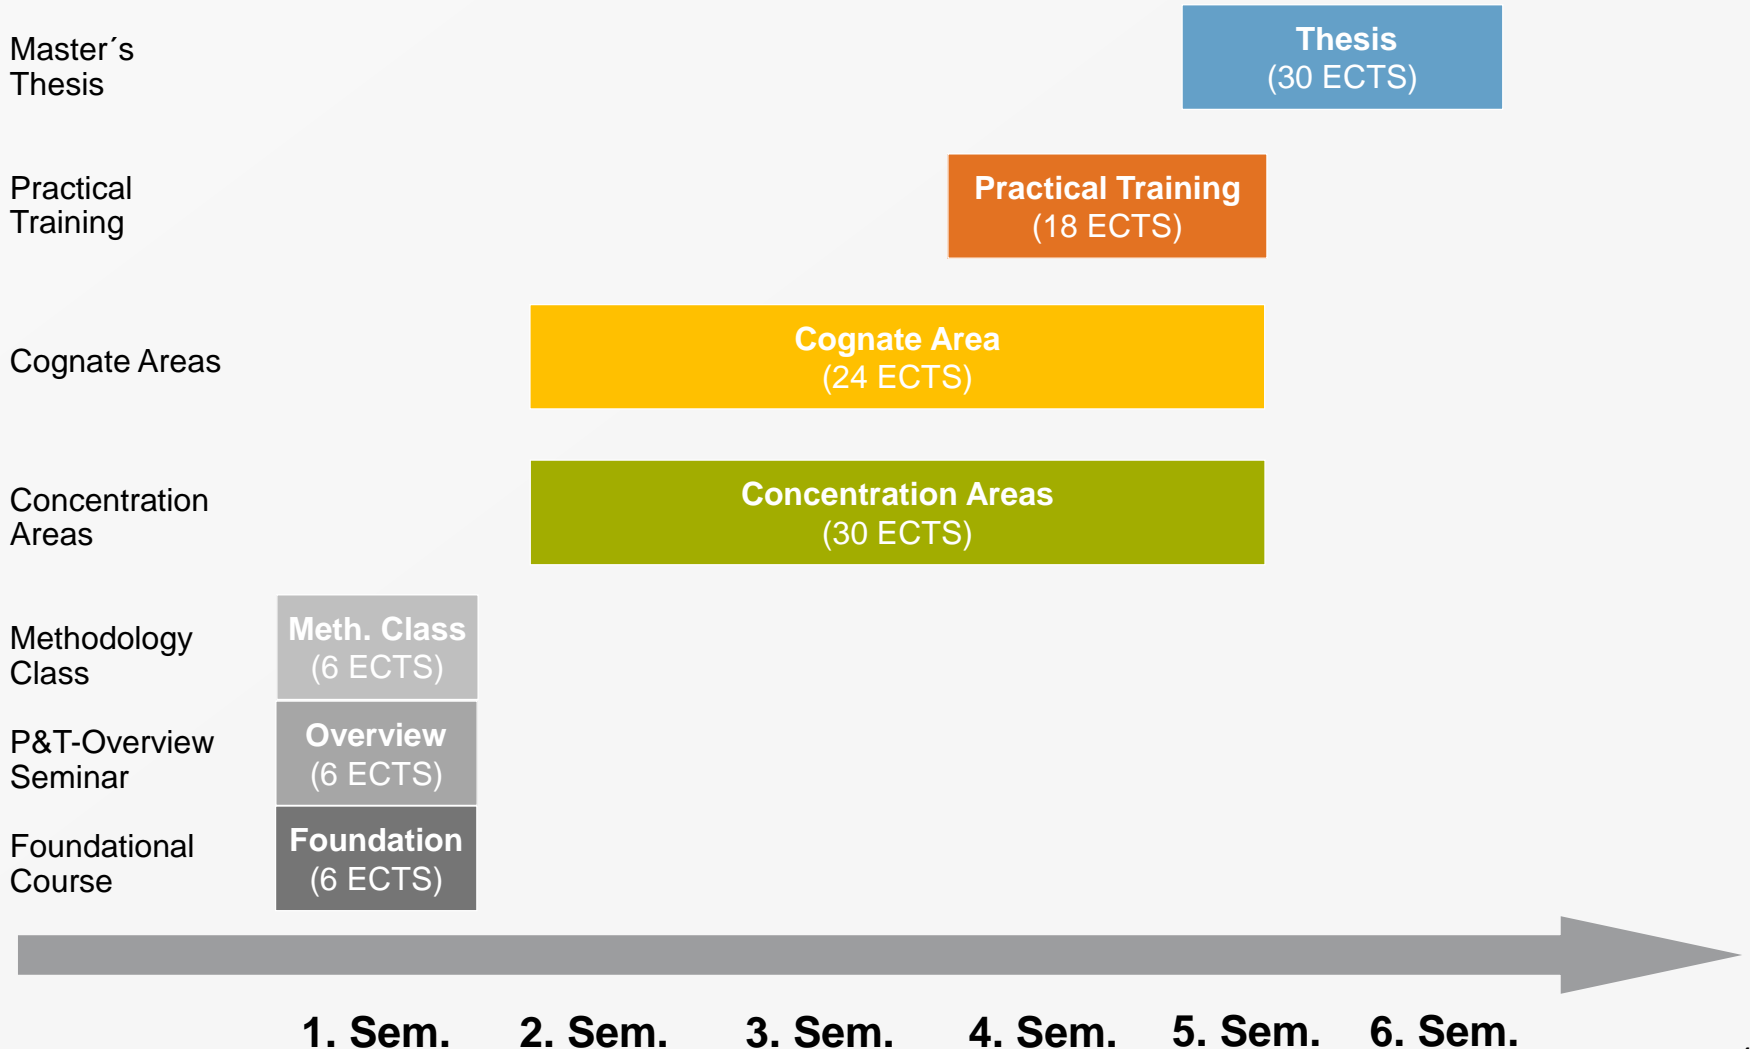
Master´s Thesis

Thesis
(30 ECTS)

Practical Training

Practical Training
(18 ECTS)

Cognate Areas

Cognate Area
(24 ECTS)

Concentration Areas

Concentration Areas
(30 ECTS)

Methodology Class

Meth. Class
(6 ECTS)

P&T-Overview Seminar

Overview
(6 ECTS)

Foundational Course

Foundation
(6 ECTS)

1. Sem. 2. Sem. 3. Sem. 4. Sem. 5. Sem. 6. Sem.